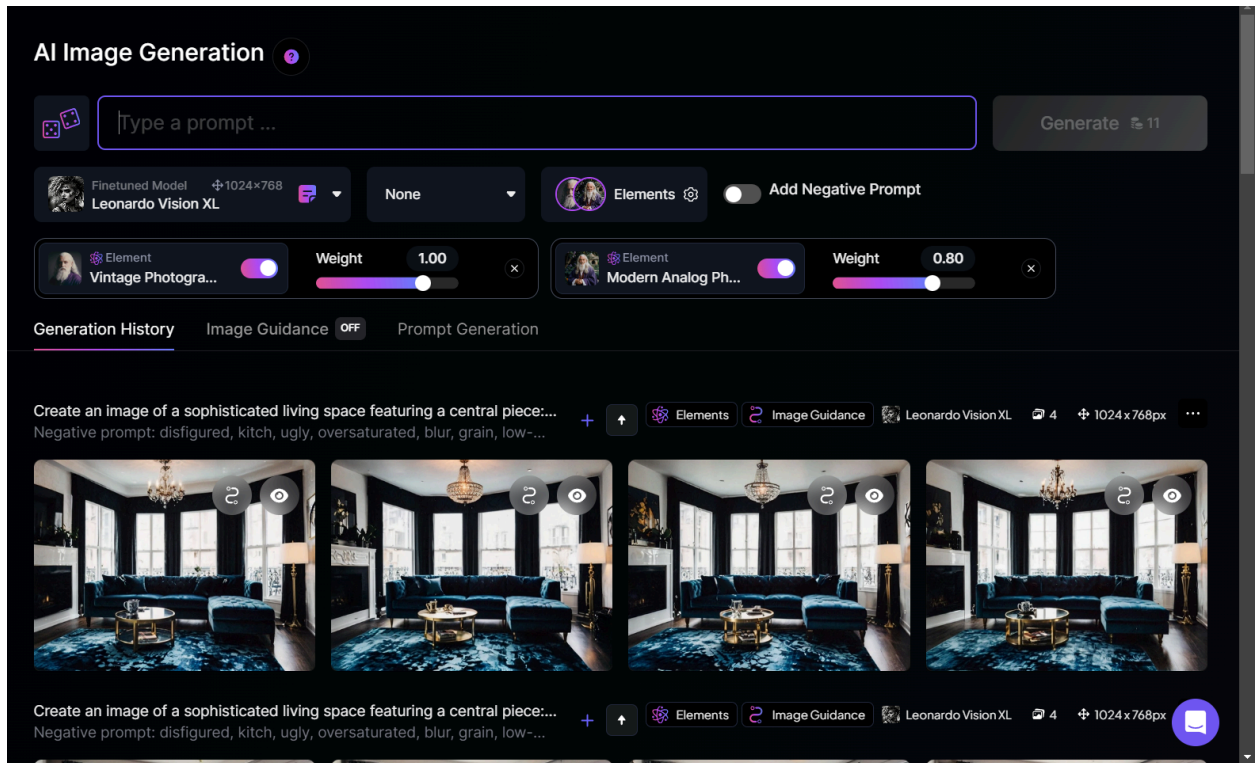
AI Image Generation

Type a prompt ...

Generate 11

Finetuned Model 1024×768
Leonardo Vision XL

None

Elements

Add Negative Prompt

Element
Vintage Photogra...

Weight 1.00

Element
Modern Analog Ph...

Weight 0.80

Generation History

Image Guidance OFF

Prompt Generation

Create an image of a sophisticated living space featuring a central piece:...
Negative prompt: disfigured, kitch, ugly, oversaturated, blur, grain, low-...

Elements

Image Guidance

Leonardo Vision XL

4

1024x768px

Create an image of a sophisticated living space featuring a central piece:...
Negative prompt: disfigured, kitch, ugly, oversaturated, blur, grain, low-...

Elements

Image Guidance

Leonardo Vision XL

4

1024x768px